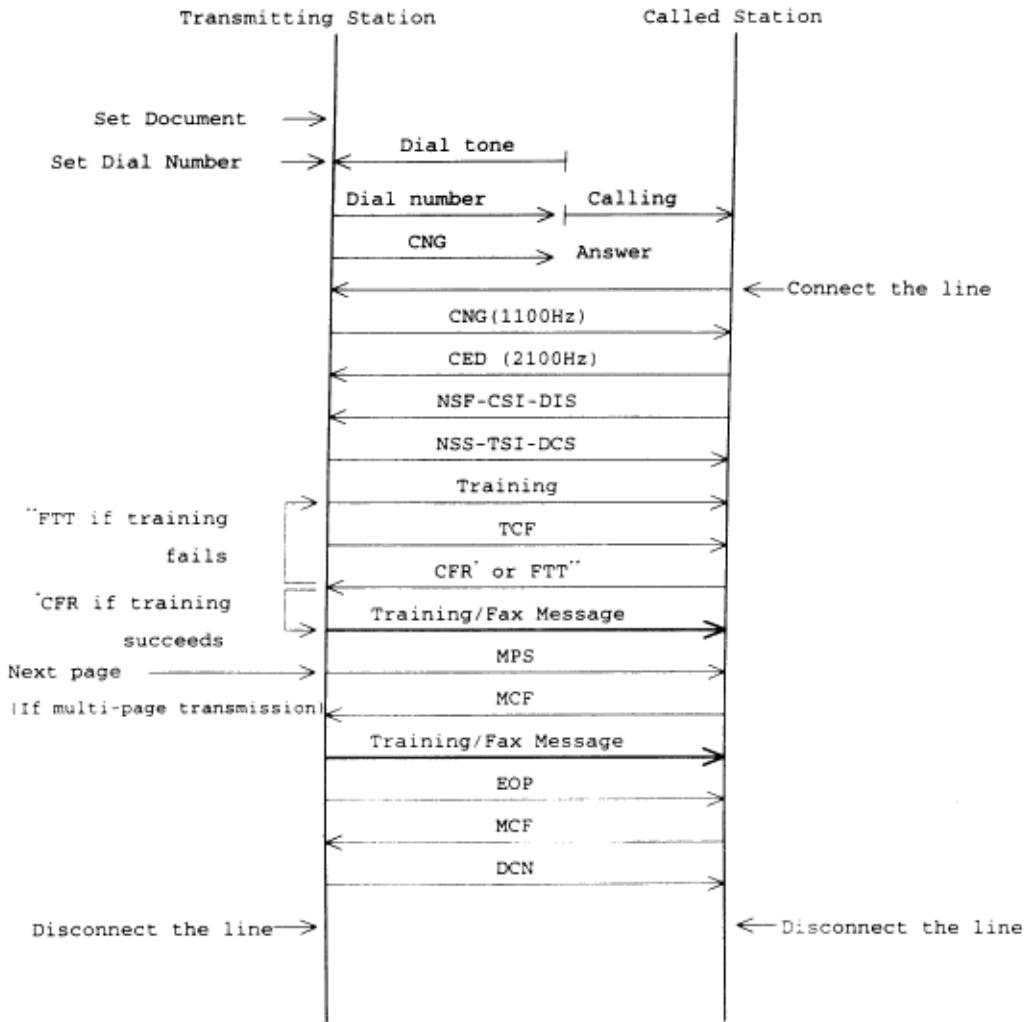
Transmitting Station

Called Station

Set Document

Set Dial Number

Dial tone

Dial number

Calling

CNG

Answer

Connect the line

CNG(1100Hz)

CED (2100Hz)

NSF-CSI-DIS

NSS-TSI-DCS

Training

"FTT if training fails

TCF

CFR' or FTT"

'CFR if training succeeds

Training/Fax Message

Next page

MPS

(If multi-page transmission)

MCF

Training/Fax Message

EOP

MCF

DCN

Disconnect the line

Disconnect the line